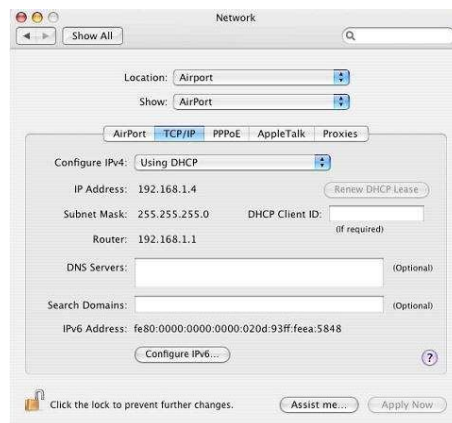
Network

Show All

Location: Airport

Show: AirPort

AirPort TCP/IP PPPoE AppleTalk Proxies

Configure IPv4: Using DHCP

IP Address: 192.168.1.4

Renew DHCP Lease

Subnet Mask: 255.255.255.0

DHCP Client ID:

(If required)

Router: 192.168.1.1

DNS Servers:

(Optional)

Search Domains:

(Optional)

IPv6 Address: fe80:0000:0000:0000:020d:93ff:feea:5848

Configure IPv6...

?

Click the lock to prevent further changes.

Assist me...

Apply Now